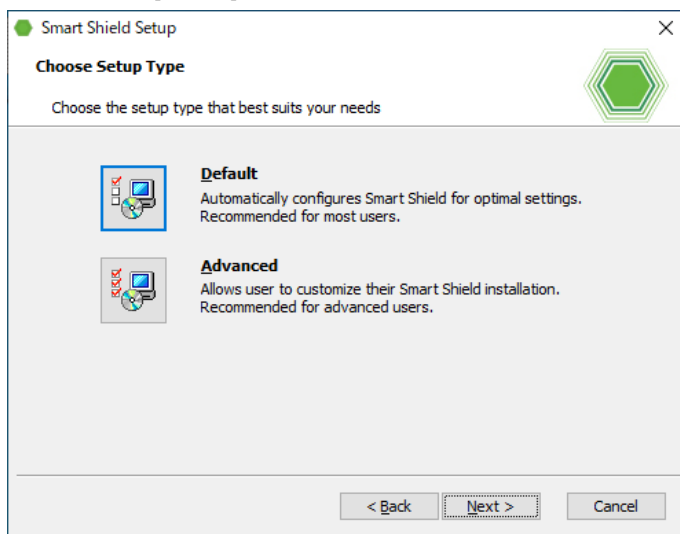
Smart Shield Setup
×
Choose Setup Type
Choose the setup type that best suits your needs

Default
Automatically configures Smart Shield for optimal settings. Recommended for most users.

Advanced
Allows user to customize their Smart Shield installation. Recommended for advanced users.

< Back
Next >
Cancel